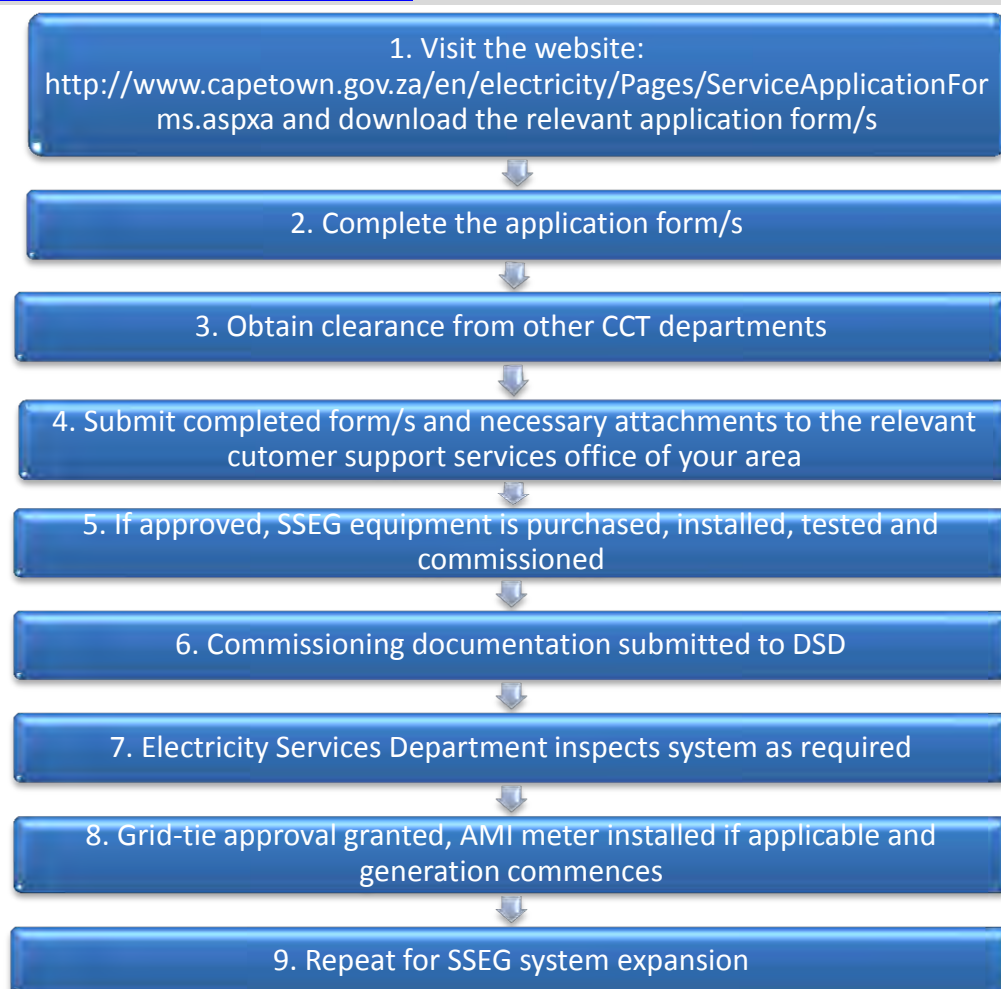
1. Visit the website: http://www.capetown.gov.za/en/electricity/Pages/ServiceApplicationForms.aspxa and download the relevant application form/s

2. Complete the application form/s

3. Obtain clearance from other CCT departments

4. Submit completed form/s and necessary attachments to the relevant cutomer support services office of your area

5. If approved, SSEG equipment is purchased, installed, tested and commissioned

6. Commissioning documentation submitted to DSD

7. Electricity Services Department inspects system as required

8. Grid-tie approval granted, AMI meter installed if applicable and generation commences

9. Repeat for SSEG system expansion